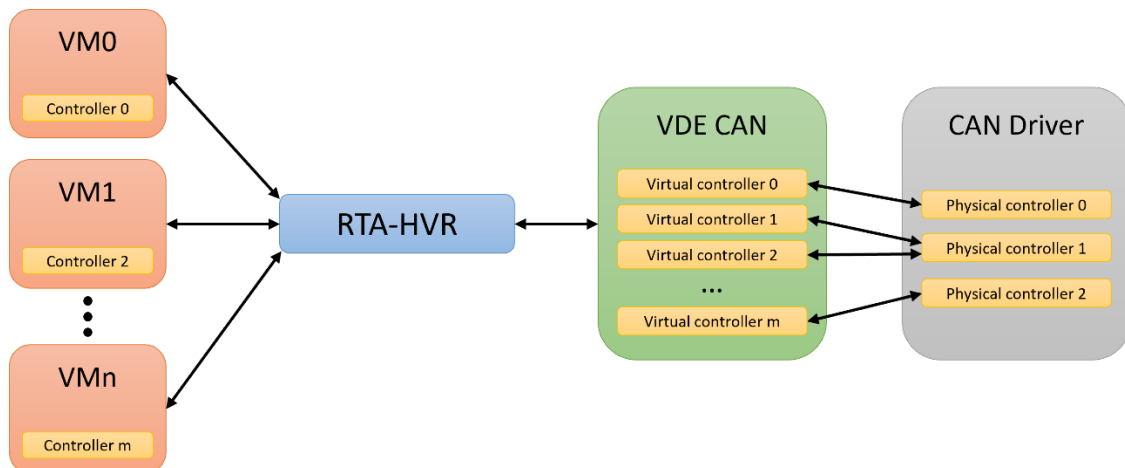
VM0
Controller 0

VM1
Controller 2

VMn
Controller m

RTA-HVR

VDE CAN
Virtual controller 0
Virtual controller 1
Virtual controller 2
...
Virtual controller m

CAN Driver
Physical controller 0
Physical controller 1
Physical controller 2